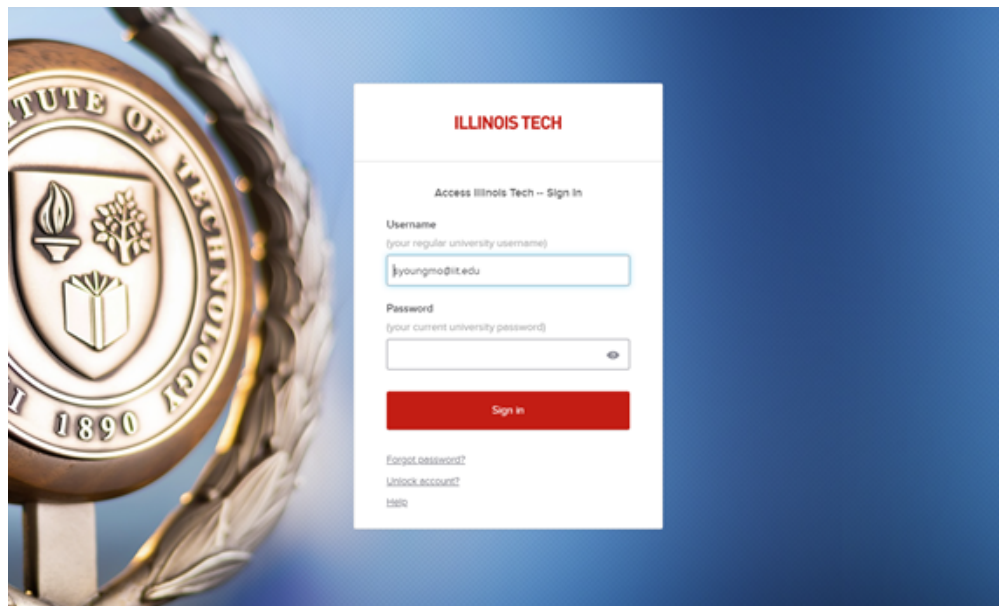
TUTE OF TECHNOLOGY
I 1890

ILLINOIS TECH

Access Illinois Tech -- Sign In

Username
(your regular university username)
jyoungmo@iit.edu

Password
(your current university password)

Sign in

Forgot password?
Unlock account?
Help